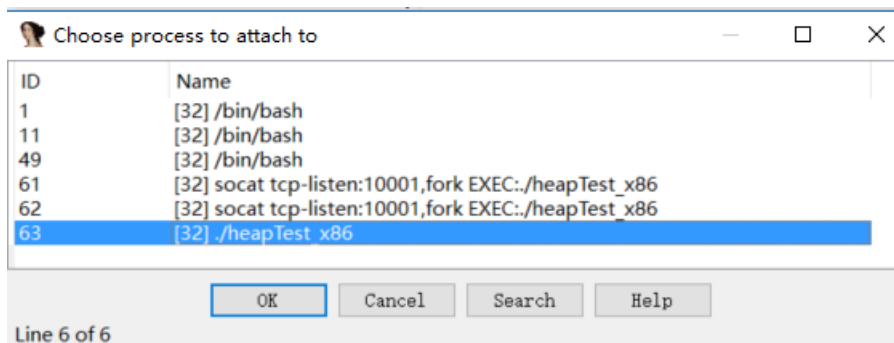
Choose process to attach to

| ID | Name |
|---|---|
| 1 | [32] /bin/bash |
| 11 | [32] /bin/bash |
| 49 | [32] /bin/bash |
| 61 | [32] socat tcp-listen:10001,fork EXEC:./heapTest_x86 |
| 62 | [32] socat tcp-listen:10001,fork EXEC:./heapTest_x86 |
| 63 | [32] ./heapTest_x86 |

OK Cancel Search Help

Line 6 of 6